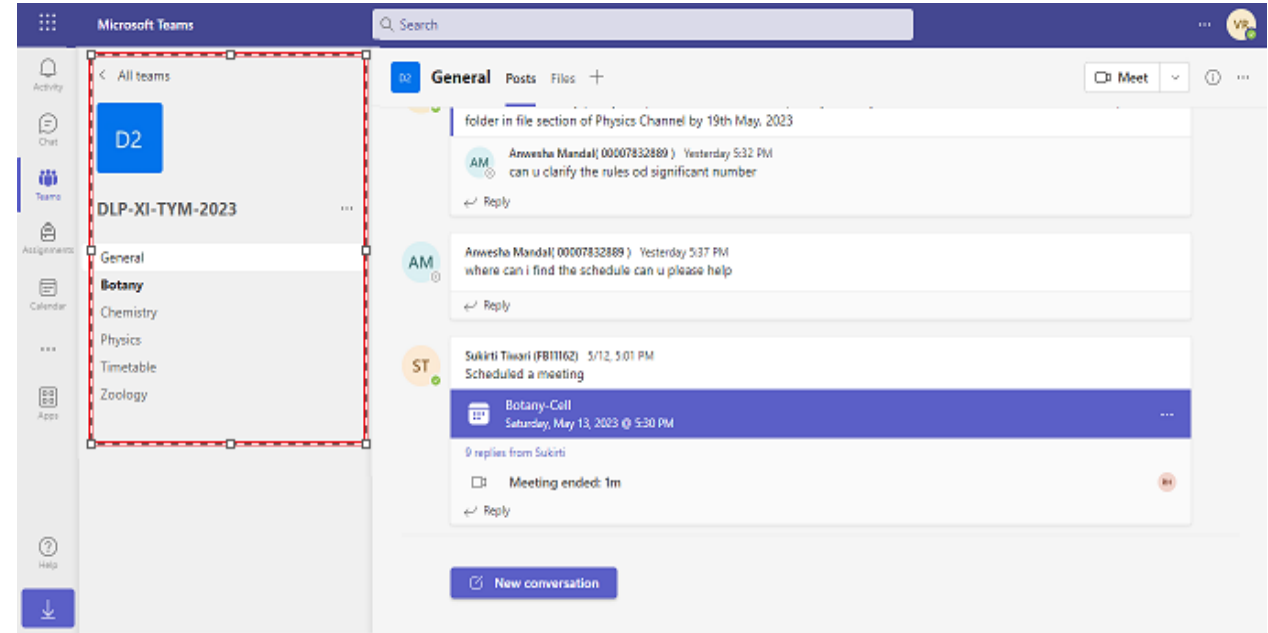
Microsoft Teams

Search

VP

Activity

Chat

Teams

Assignments

Calendar

...

Apps

Help

< All teams

D2

DLP-XI-TYM-2023 ...

General

Botany

Chemistry

Physics

Timetable

Zoology

D2 General Posts Files +

Meet

folder in file section of Physics Channel by 19th May, 2023

AM Anwesha Mandal( 00007832889 ) Yesterday 5:32 PM
can u clarify the rules od significant number

Reply

AM Anwesha Mandal( 00007832889 ) Yesterday 5:37 PM
where can i find the schedule can u please help

Reply

ST Sukirti Tiwari (FB11162) 5/12, 5:01 PM
Scheduled a meeting

Botany-Cell
Saturday, May 13, 2023 @ 5:30 PM

9 replies from Sukirti

Meeting ended: 1m

Reply

New conversation